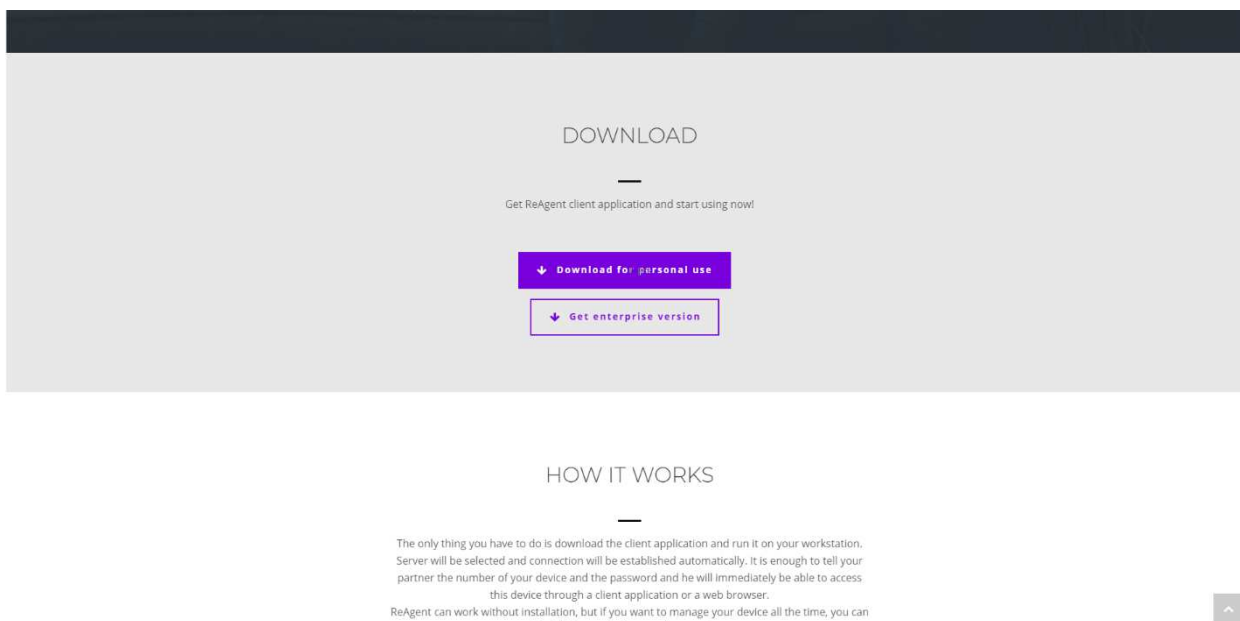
DOWNLOAD

Get ReAgent client application and start using now!

Download for personal use

Get enterprise version

HOW IT WORKS

The only thing you have to do is download the client application and run it on your workstation. Server will be selected and connection will be established automatically. It is enough to tell your partner the number of your device and the password and he will immediately be able to access this device through a client application or a web browser.
ReAgent can work without installation, but if you want to manage your device all the time, you can